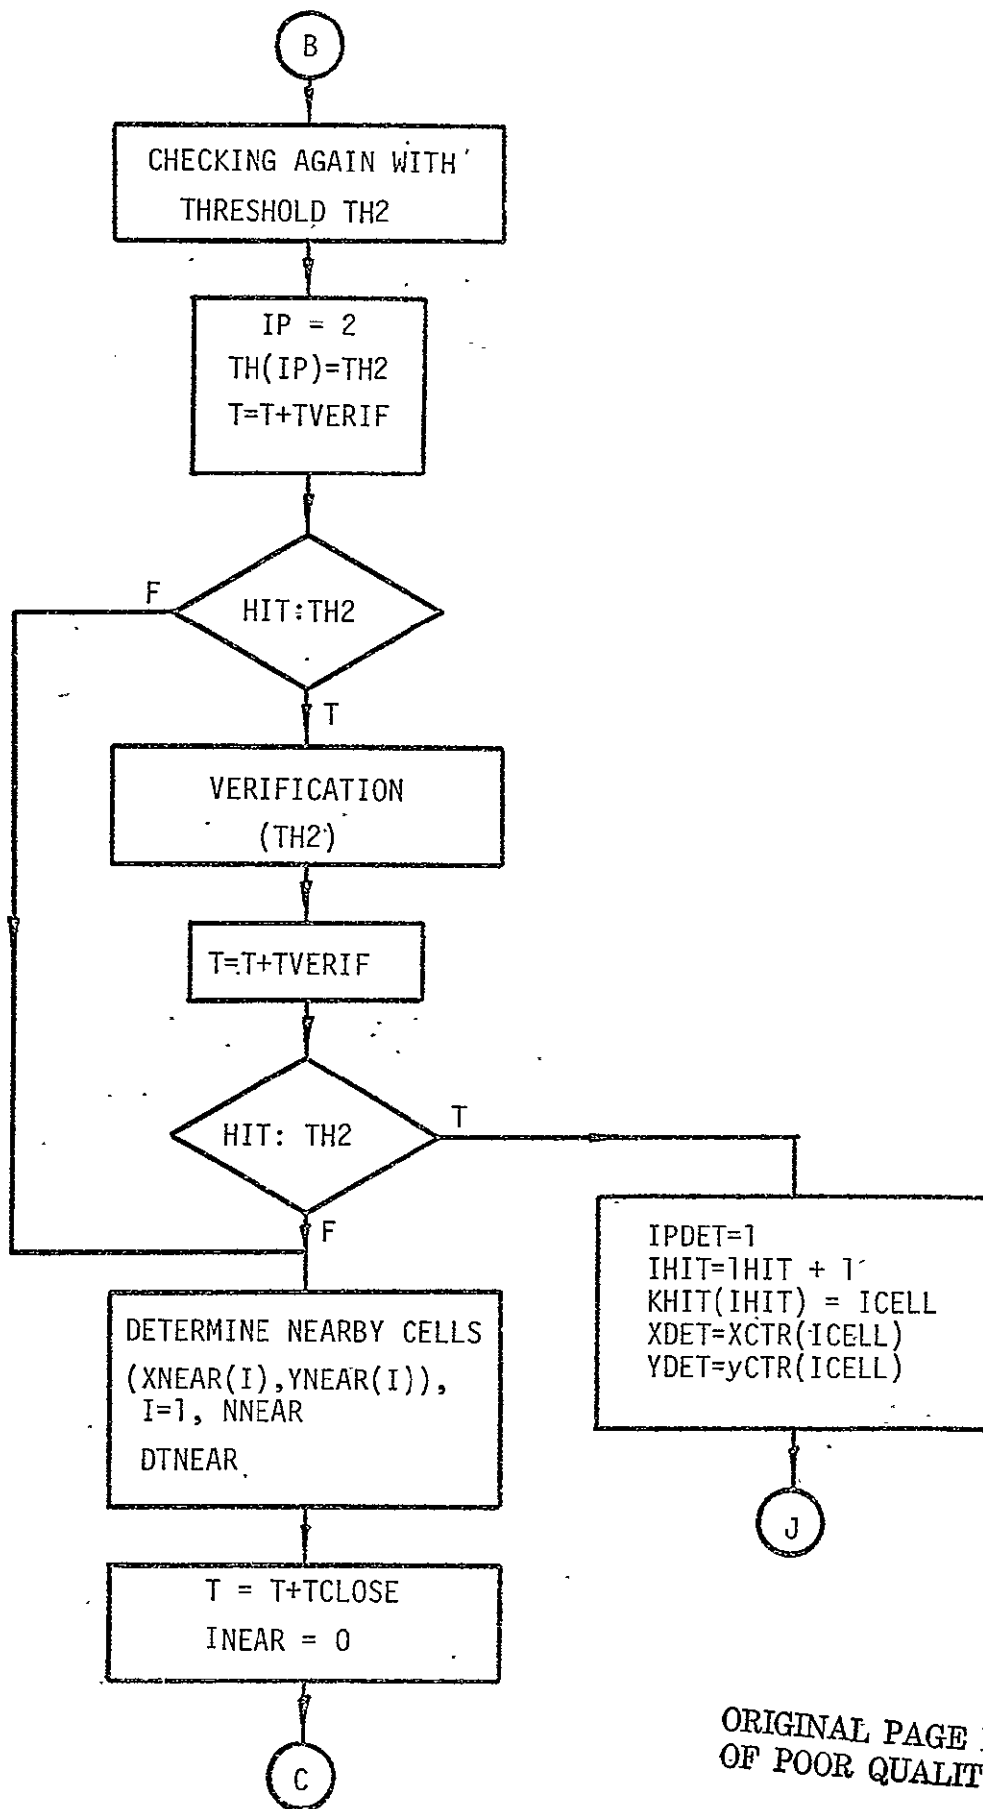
B

CHECKING AGAIN WITH THRESHOLD TH2

IP = 2
TH(IP)=TH2
T=T+TVERIF

HIT:TH2

F

T

VERIFICATION
(TH2)

T=T+TVERIF

HIT: TH2

T

F

IPDET=1
IHIT=IHIT + 1
KHIT(IHIT) = ICELL
XDET=XCTR(ICELL)
YDET=yCTR(ICELL)

J

DETERMINE NEARBY CELLS
(XNEAR(I),YNEAR(I)),
I=1, NNEAR
DTNEAR

T = T+TCLOSE
INEAR = 0

C

ORIGINAL PAGE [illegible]
OF POOR QUALIT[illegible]